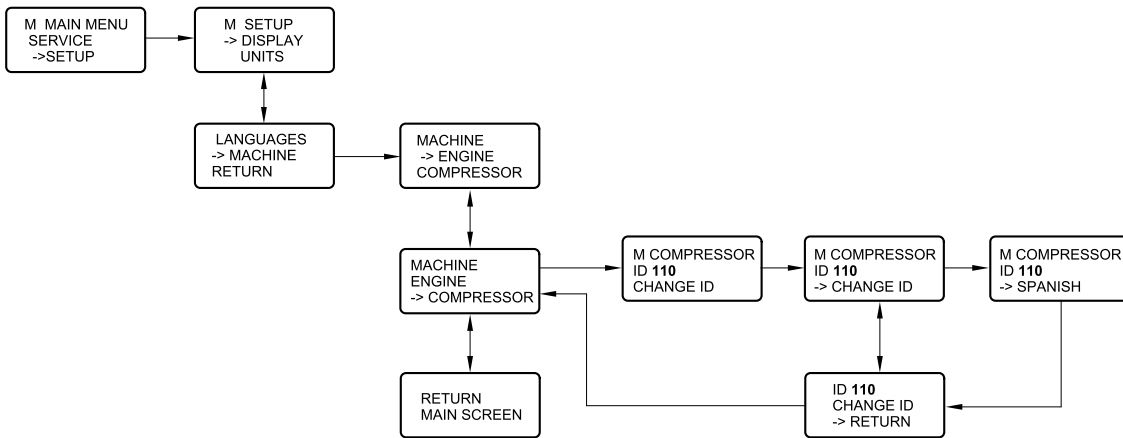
M MAIN MENU
SERVICE
->SETUP

M SETUP
-> DISPLAY
UNITS

LANGUAGES
-> MACHINE
RETURN

MACHINE
-> ENGINE
COMPRESSOR

MACHINE
ENGINE
-> COMPRESSOR

M COMPRESSOR
ID **110**
CHANGE ID

M COMPRESSOR
ID **110**
-> CHANGE ID

M COMPRESSOR
ID **110**
-> SPANISH

RETURN
MAIN SCREEN

ID **110**
CHANGE ID
-> RETURN